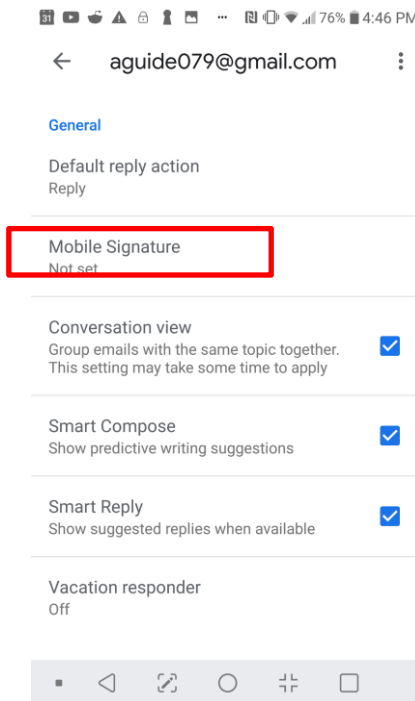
31 76% 4:46 PM

aguide079@gmail.com

General

Default reply action
Reply

Mobile Signature
Not set

Conversation view
Group emails with the same topic together. This setting may take some time to apply

Smart Compose
Show predictive writing suggestions

Smart Reply
Show suggested replies when available

Vacation responder
Off